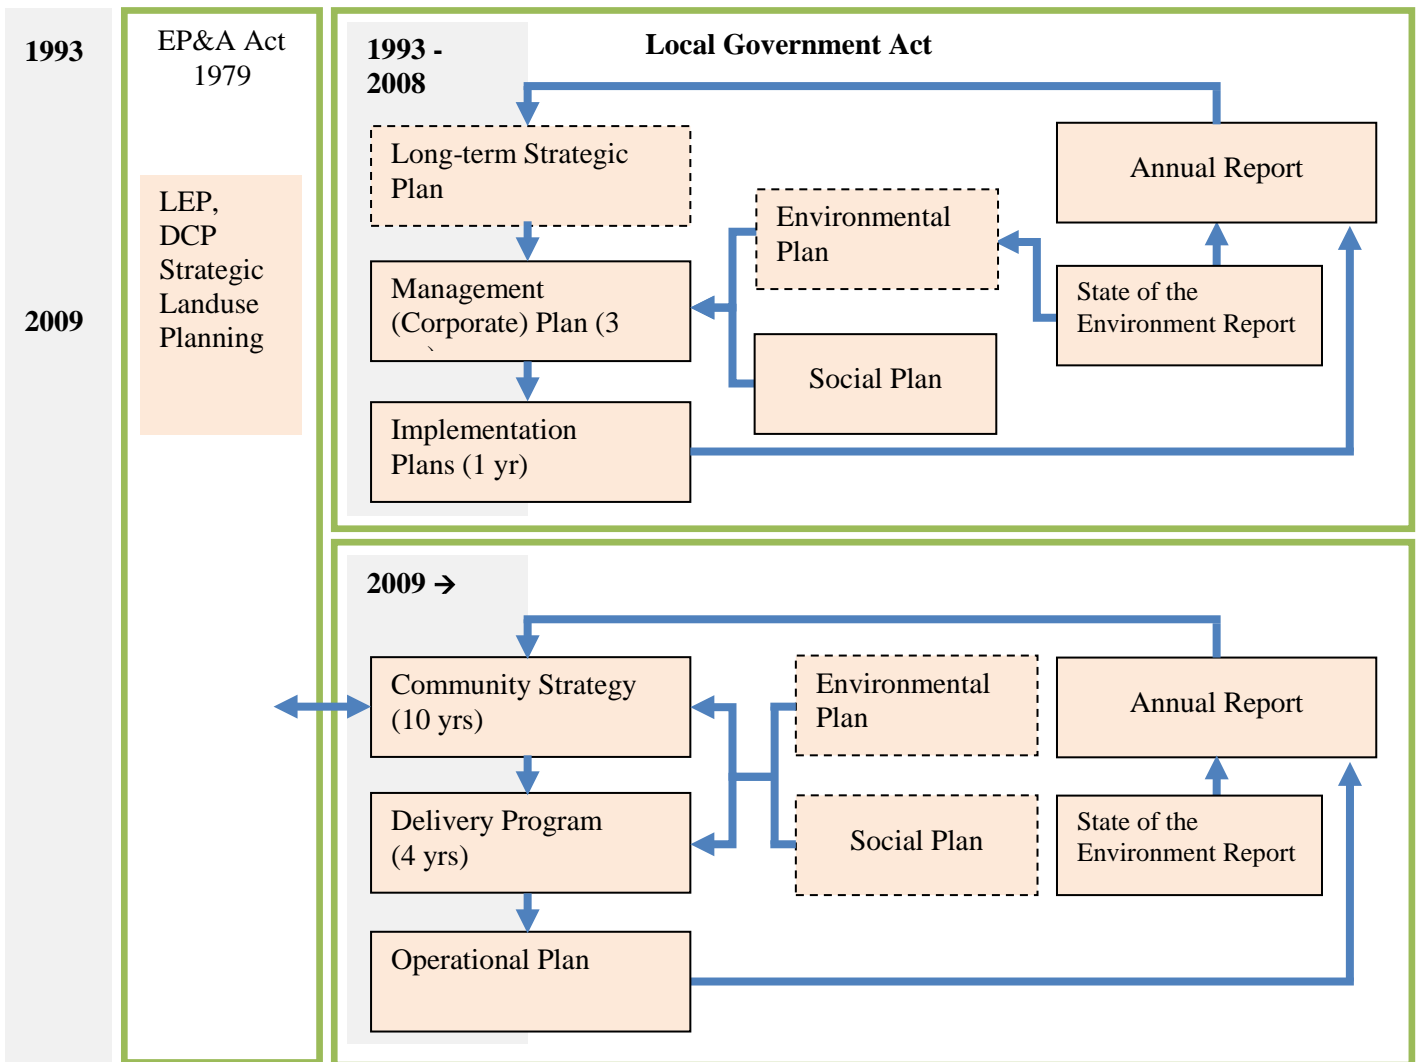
1993

2009

EP&A Act 1979

LEP, DCP Strategic Landuse Planning

1993 - 2008

Local Government Act

Long-term Strategic Plan

Annual Report

Environmental Plan

Management (Corporate) Plan (3

State of the Environment Report

Social Plan

Implementation Plans (1 yr)

2009 →

Community Strategy (10 yrs)

Environmental Plan

Annual Report

Delivery Program (4 yrs)

Social Plan

State of the Environment Report

Operational Plan